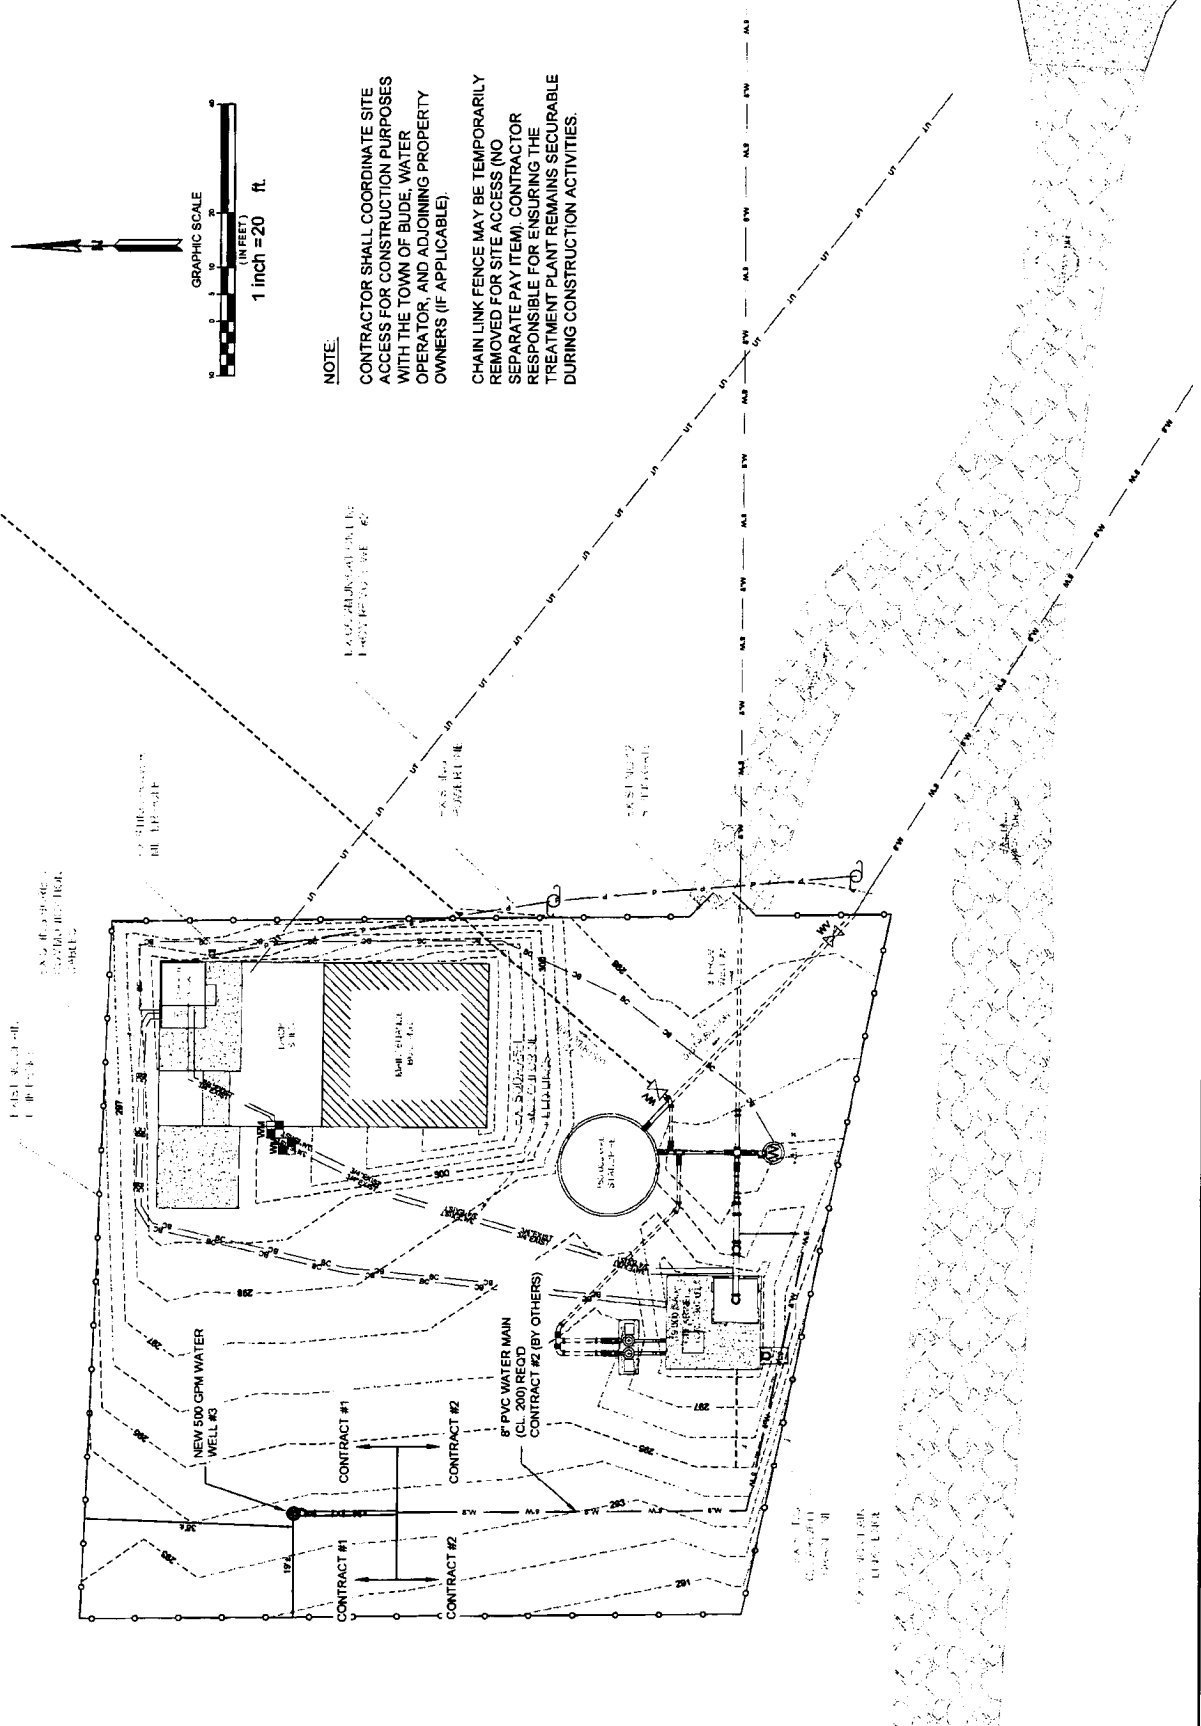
GRAPHIC SCALE
(IN FEET)
1 inch = 20 ft.

NOTE:

CONTRACTOR SHALL COORDINATE SITE ACCESS FOR CONSTRUCTION PURPOSES WITH THE TOWN OF BUDE, WATER OPERATOR, AND ADJOINING PROPERTY OWNERS (IF APPLICABLE).

CHAIN LINK FENCE MAY BE TEMPORARILY REMOVED FOR SITE ACCESS (NO SEPARATE PAY ITEM). CONTRACTOR RESPONSIBLE FOR ENSURING THE TREATMENT PLANT REMAINS SECURABLE DURING CONSTRUCTION ACTIVITIES.

NEW 500 GPM WATER WELL #3

CONTRACT #1
CONTRACT #2

8" PVC WATER MAIN (CL. 200) REQ'D CONTRACT #2 (BY OTHERS)

CONTRACT #1
CONTRACT #2

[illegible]

297
298
296
295
293
291
287
286
300
302
303
301
300
299
297